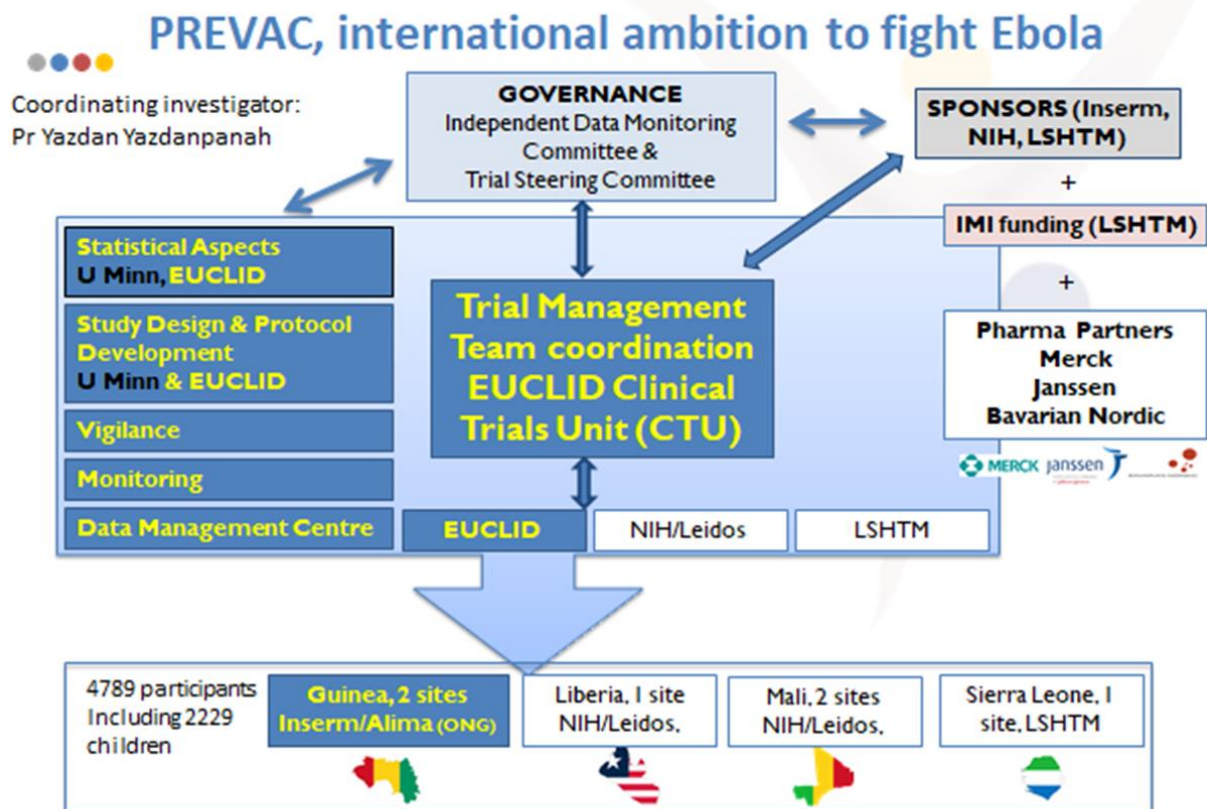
PREVAC, international ambition to fight Ebola

Coordinating investigator:
Pr Yazdan Yazdanpanah

GOVERNANCE
Independent Data Monitoring Committee &
Trial Steering Committee

SPONSORS (Inserm, NIH, LSHTM)

+

IMI funding (LSHTM)

+

Pharma Partners
Merck
Janssen
Bavarian Nordic

MERCK janssen

Statistical Aspects
U Minn, EUCLID

Study Design & Protocol Development
U Minn & EUCLID

Vigilance

Monitoring

Data Management Centre

Trial Management Team coordination EUCLID Clinical Trials Unit (CTU)

EUCLID

NIH/Leidos

LSHTM

4789 participants Including 2229 children

Guinea, 2 sites Inserm/Alima (ONG)

Liberia, 1 site NIH/Leidos,

Mali, 2 sites NIH/Leidos,

Sierra Leone, 1 site, LSHTM